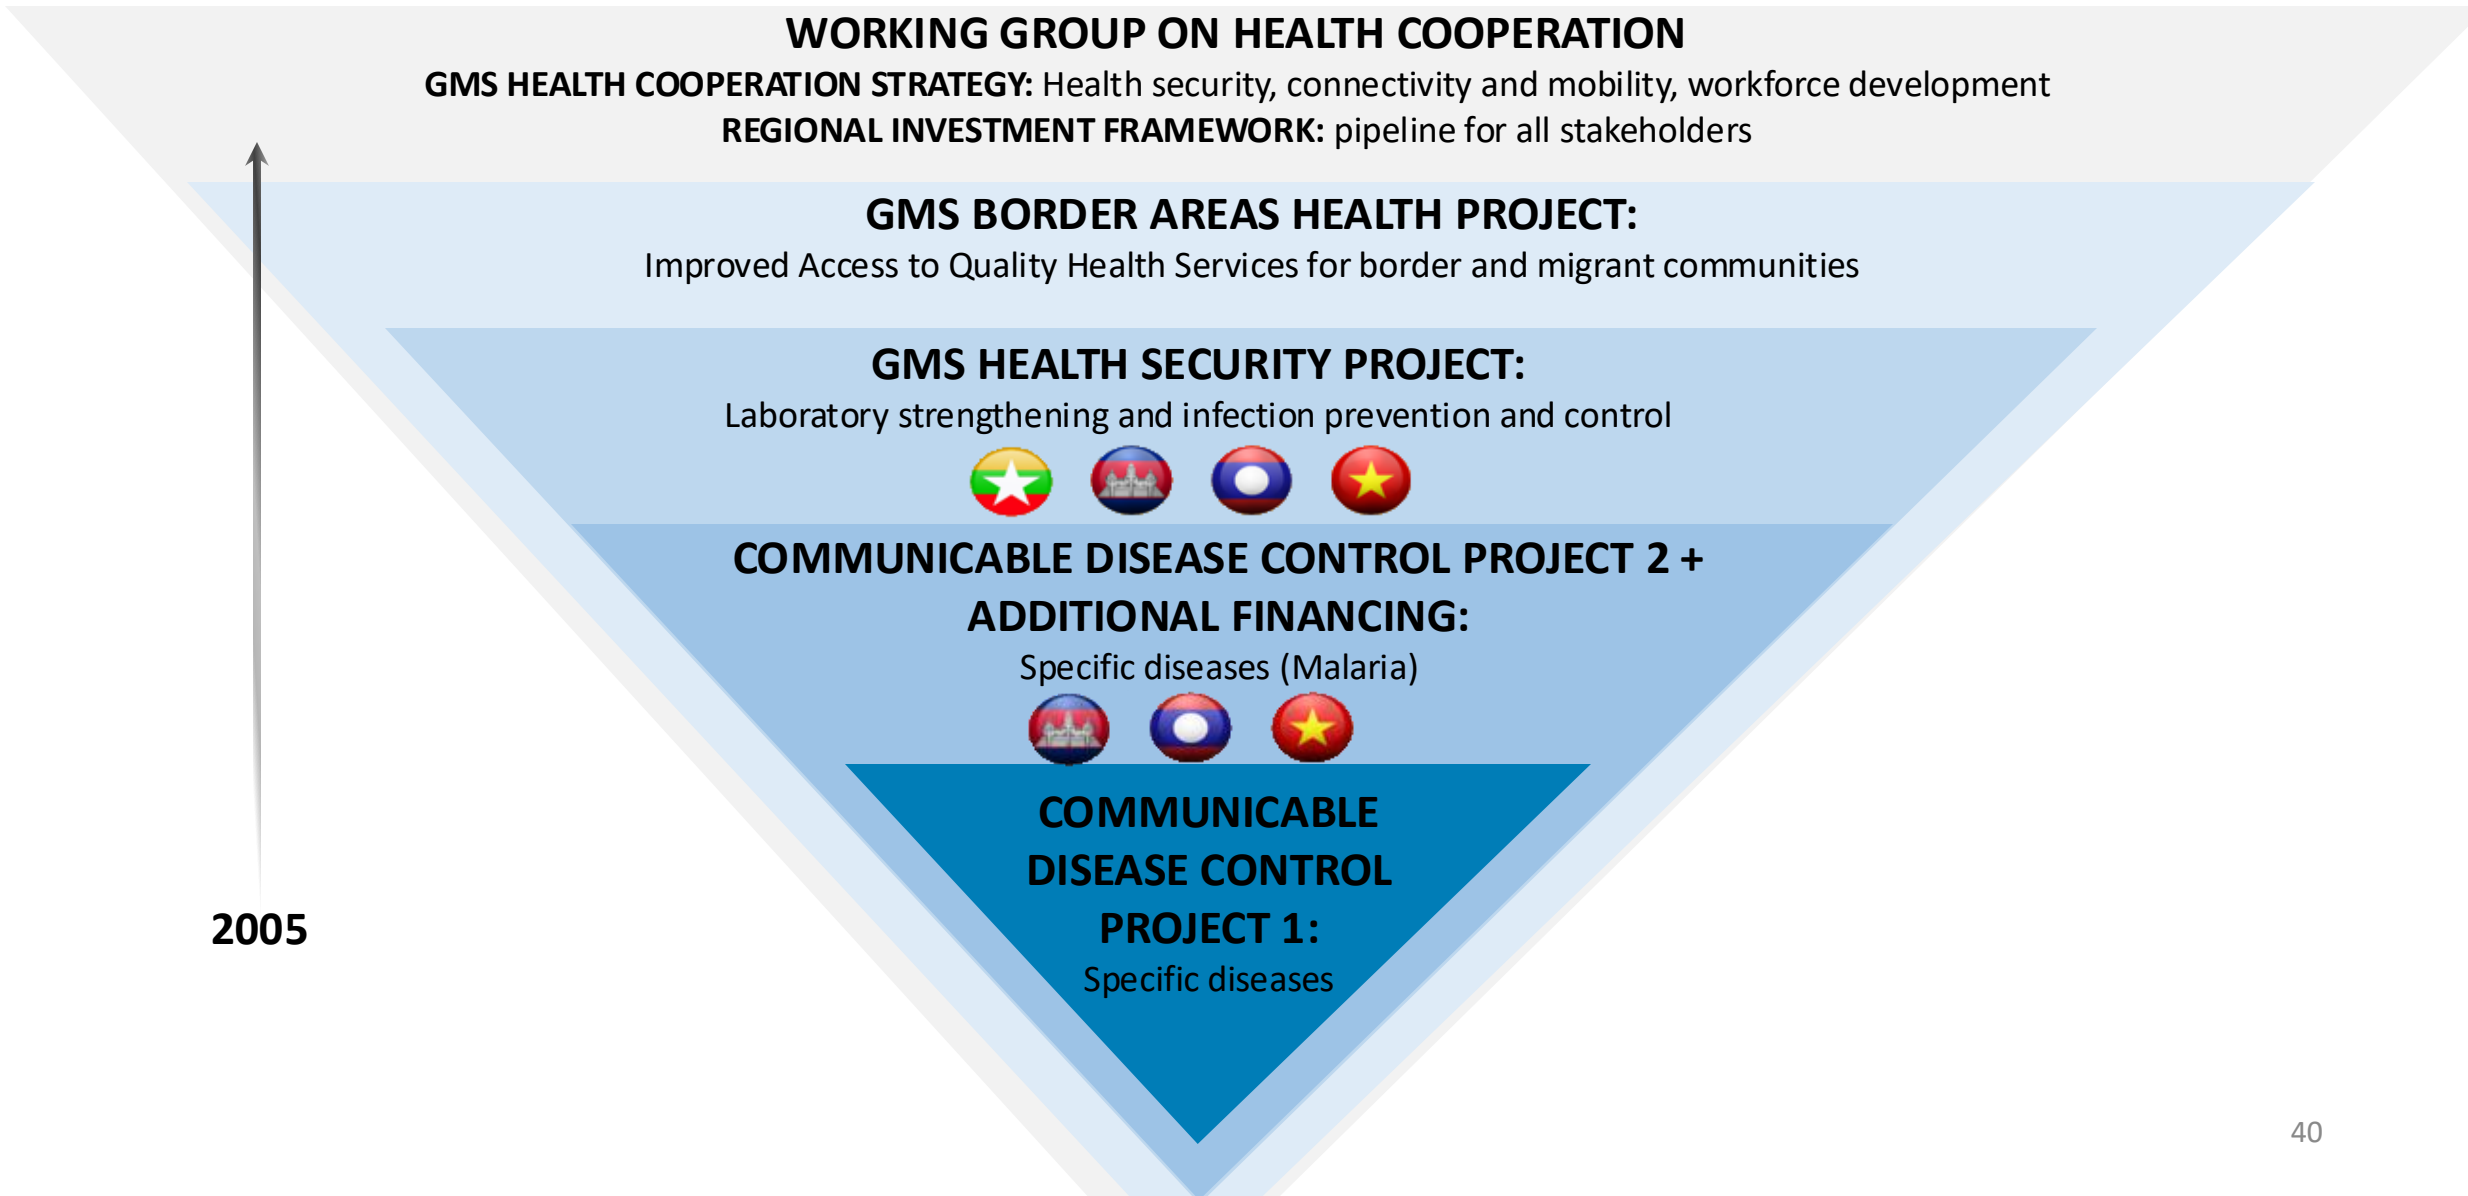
WORKING GROUP ON HEALTH COOPERATION
GMS HEALTH COOPERATION STRATEGY: Health security, connectivity and mobility, workforce development
REGIONAL INVESTMENT FRAMEWORK: pipeline for all stakeholders

GMS BORDER AREAS HEALTH PROJECT:
Improved Access to Quality Health Services for border and migrant communities

GMS HEALTH SECURITY PROJECT:
Laboratory strengthening and infection prevention and control

COMMUNICABLE DISEASE CONTROL PROJECT 2 + ADDITIONAL FINANCING:
Specific diseases (Malaria)

COMMUNICABLE DISEASE CONTROL PROJECT 1:
Specific diseases

2005

40